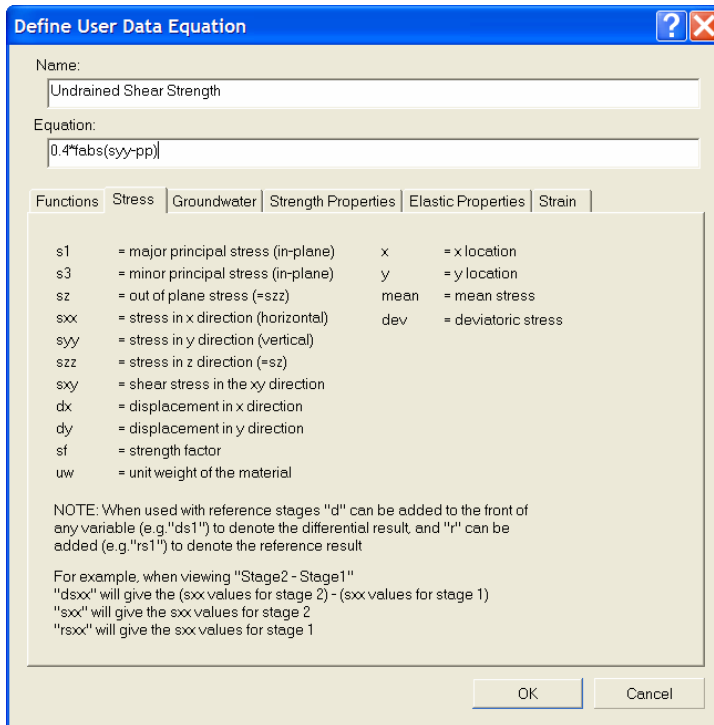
Define User Data Equation

Name:

Undrained Shear Strength

Equation:

0.4*fabs(syy-pp)

Functions | Stress | Groundwater | Strength Properties | Elastic Properties | Strain

s1 = major principal stress (in-plane)
s3 = minor principal stress (in-plane)
sz = out of plane stress (=szz)
sxx = stress in x direction (horizontal)
syy = stress in y direction (vertical)
szz = stress in z direction (=sz)
sxy = shear stress in the xy direction
dx = displacement in x direction
dy = displacement in y direction
sf = strength factor
uw = unit weight of the material

x = x location
y = y location
mean = mean stress
dev = deviatoric stress

NOTE: When used with reference stages "d" can be added to the front of any variable (e.g."ds1") to denote the differential result, and "r" can be added (e.g."rs1") to denote the reference result

For example, when viewing "Stage2 - Stage1"
"dsxx" will give the (sxx values for stage 2) - (sxx values for stage 1)
"sxx" will give the sxx values for stage 2
"rsxx" will give the sxx values for stage 1

OK

Cancel